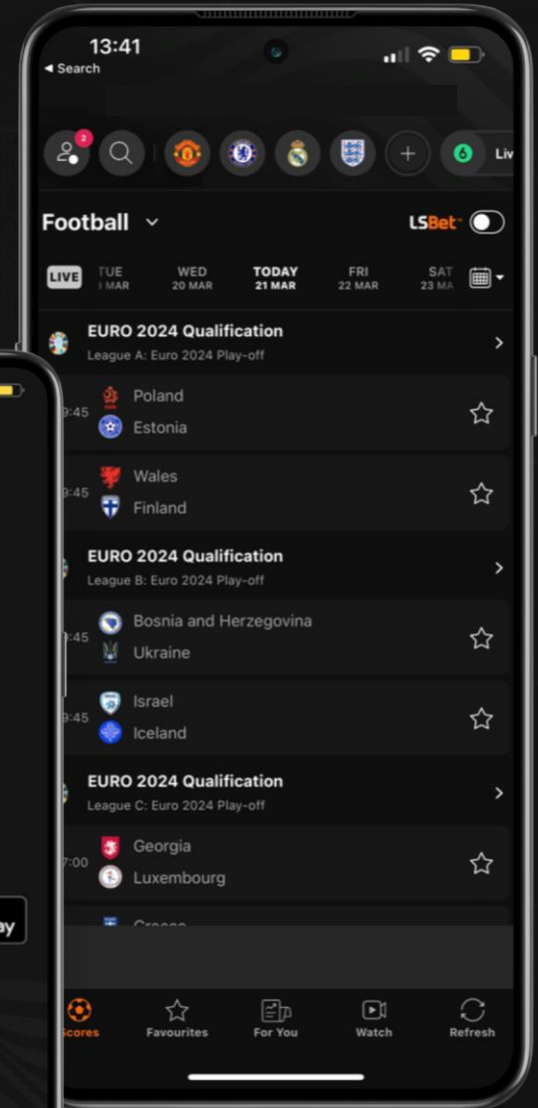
13:41
◂ Search

2

6 Liv

Football ⌄

LSBet

LIVE
TUE
MAR
WED
20 MAR
TODAY
21 MAR
FRI
22 MAR
SAT
23 MA

EURO 2024 Qualification
League A: Euro 2024 Play-off

9:45
Poland
Estonia

9:45
Wales
Finland

EURO 2024 Qualification
League B: Euro 2024 Play-off

:45
Bosnia and Herzegovina
Ukraine

9:45
Israel
Iceland

EURO 2024 Qualification
League C: Euro 2024 Play-off

7:00
Georgia
Luxembourg

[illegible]

ay

cores
Favourites
For You
Watch
Refresh